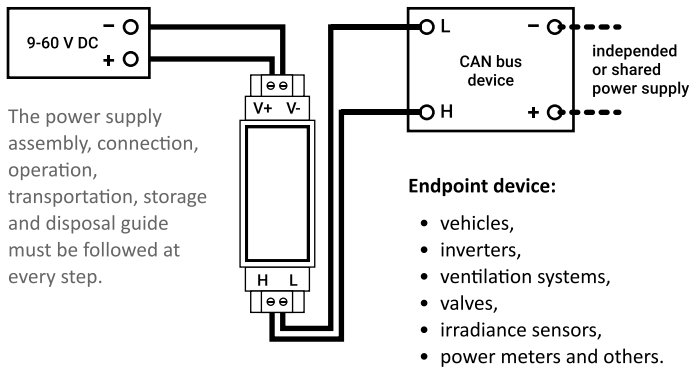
9-60 V DC
−
+

V+ V-

H L

L
H

CAN bus device

−
+

independed or shared power supply

The power supply assembly, connection, operation, transportation, storage and disposal guide must be followed at every step.

**Endpoint device:**

- vehicles,
- inverters,
- ventilation systems,
- valves,
- irradiance sensors,
- power meters and others.